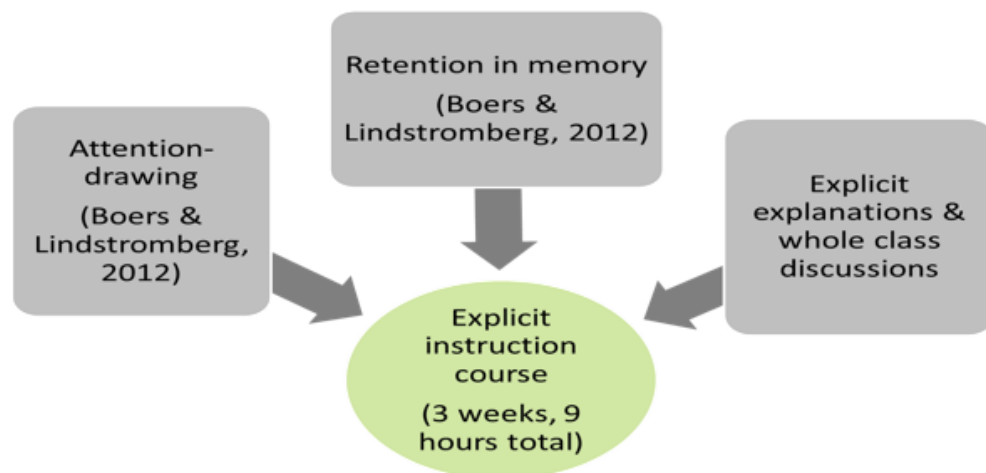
Attention-drawing
(Boers & Lindstromberg, 2012)

Retention in memory
(Boers & Lindstromberg, 2012)

Explicit explanations & whole class discussions

Explicit instruction course
(3 weeks, 9 hours total)